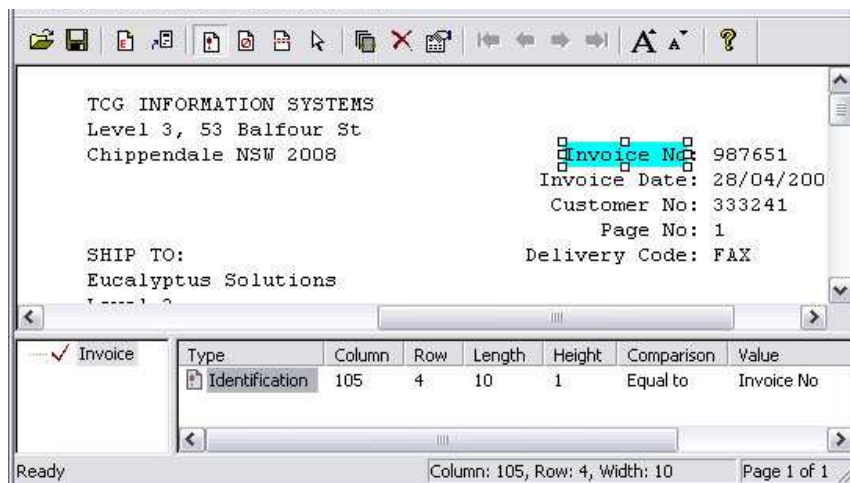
TCG INFORMATION SYSTEMS
Level 3, 53 Balfour St
Chippendale NSW 2008

Invoice No: 987651
Invoice Date: 28/04/200
Customer No: 333241
Page No: 1
Delivery Code: FAX

SHIP TO:
Eucalyptus Solutions
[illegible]

Invoice

| Type | Column | Row | Length | Height | Comparison | Value |
|---|---|---|---|---|---|---|
| Identification | 105 | 4 | 10 | 1 | Equal to | Invoice No |

Ready | Column: 105, Row: 4, Width: 10 | Page 1 of 1